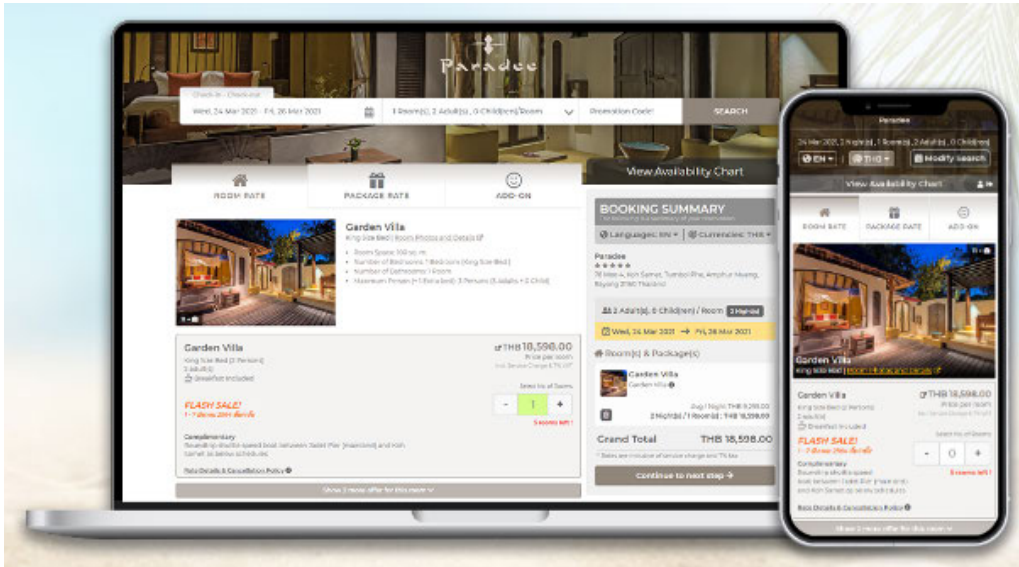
Paradee

Check-in - Check-out
Wed, 24 Mar 2021 - Fri, 26 Mar 2021

1 Room(s), 2 Adult(s), 0 Child(ren)/Room

Promotion Code?

SEARCH

View Availability Chart

ROOM RATE

PACKAGE RATE

ADD-ON

Garden Villa
King Size Bed | Room Photos and Details

Room Space 100 sq. m.
Number of Bedrooms: 1 Bedroom (King Size Bed)
Number of Bathrooms: 1 Room
Maximum Person: 3 Persons (2 Adults + 1 Child)

Garden Villa
King Size Bed (2 Person)
2 Adult(s)
Breakfast Included

THB 18,598.00
Price per room
Incl. Service Charge & TAX

Select No. of Rooms
- 1 +
5 rooms left!

FLASH SALE!
1 - 7 มีนาคม 2564 เท่านั้น

Complimentary
Roundtrip shuttle speed boat between Sadet Pier (mainland) and Koh Samet as below schedules

Rate Details & Cancellation Policy

Show 2 more offer for this room

BOOKING SUMMARY

Languages: EN
Currencies: THB

Paradee
★★★★★
76 Moo 4, Koh Samet, Tumbol Phe, Amphur Muang, Rayong 21160 Thailand

2 Adult(s), 0 Child(ren) / Room 2 Night(s)

Wed, 24 Mar 2021 → Fri, 26 Mar 2021

Room(s) & Package(s)

Garden Villa
Garden Villa

Avg / Night: THB 9,299.00
2 Night(s) / 1 Room(s) : THB 18,598.00

Grand Total THB 18,598.00

Continue to next step →

Paradee
24 Mar 2021, 2 Night(s), 1 Room(s), 2 Adult(s), 0 Child(ren)
EN
THB
Modify search
View Availability Chart

ROOM RATE
PACKAGE RATE
ADD-ON

Garden Villa
King Size Bed |

Garden Villa
King Size Bed (2 Person)
2 Adult(s)
Breakfast Included

THB 18,598.00
Price per room

FLASH SALE!
1 - 7 มีนาคม 2564 เท่านั้น

Select No. of Rooms
- 0 +
5 rooms left!

Complimentary
Roundtrip shuttle speed boat between Sadet Pier (mainland) and Koh Samet as below schedules

Rate Details & Cancellation Policy

Show 2 more offer for this room